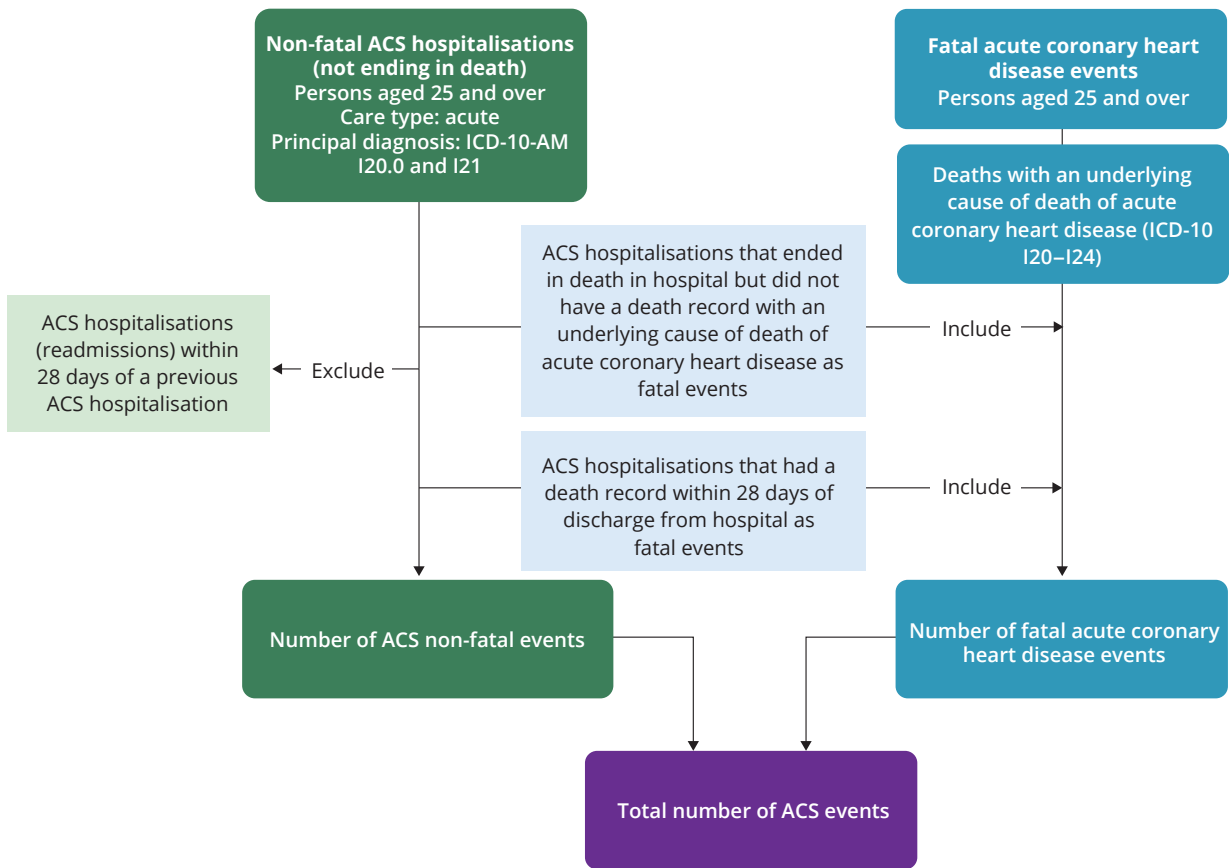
Non-fatal ACS hospitalisations (not ending in death)
Persons aged 25 and over
Care type: acute
Principal diagnosis: ICD-10-AM I20.0 and I21

Fatal acute coronary heart disease events
Persons aged 25 and over

Deaths with an underlying cause of death of acute coronary heart disease (ICD-10 I20–I24)

ACS hospitalisations (readmissions) within 28 days of a previous ACS hospitalisation

Exclude

ACS hospitalisations that ended in death in hospital but did not have a death record with an underlying cause of death of acute coronary heart disease as fatal events

Include

ACS hospitalisations that had a death record within 28 days of discharge from hospital as fatal events

Include

Number of ACS non-fatal events

Number of fatal acute coronary heart disease events

Total number of ACS events